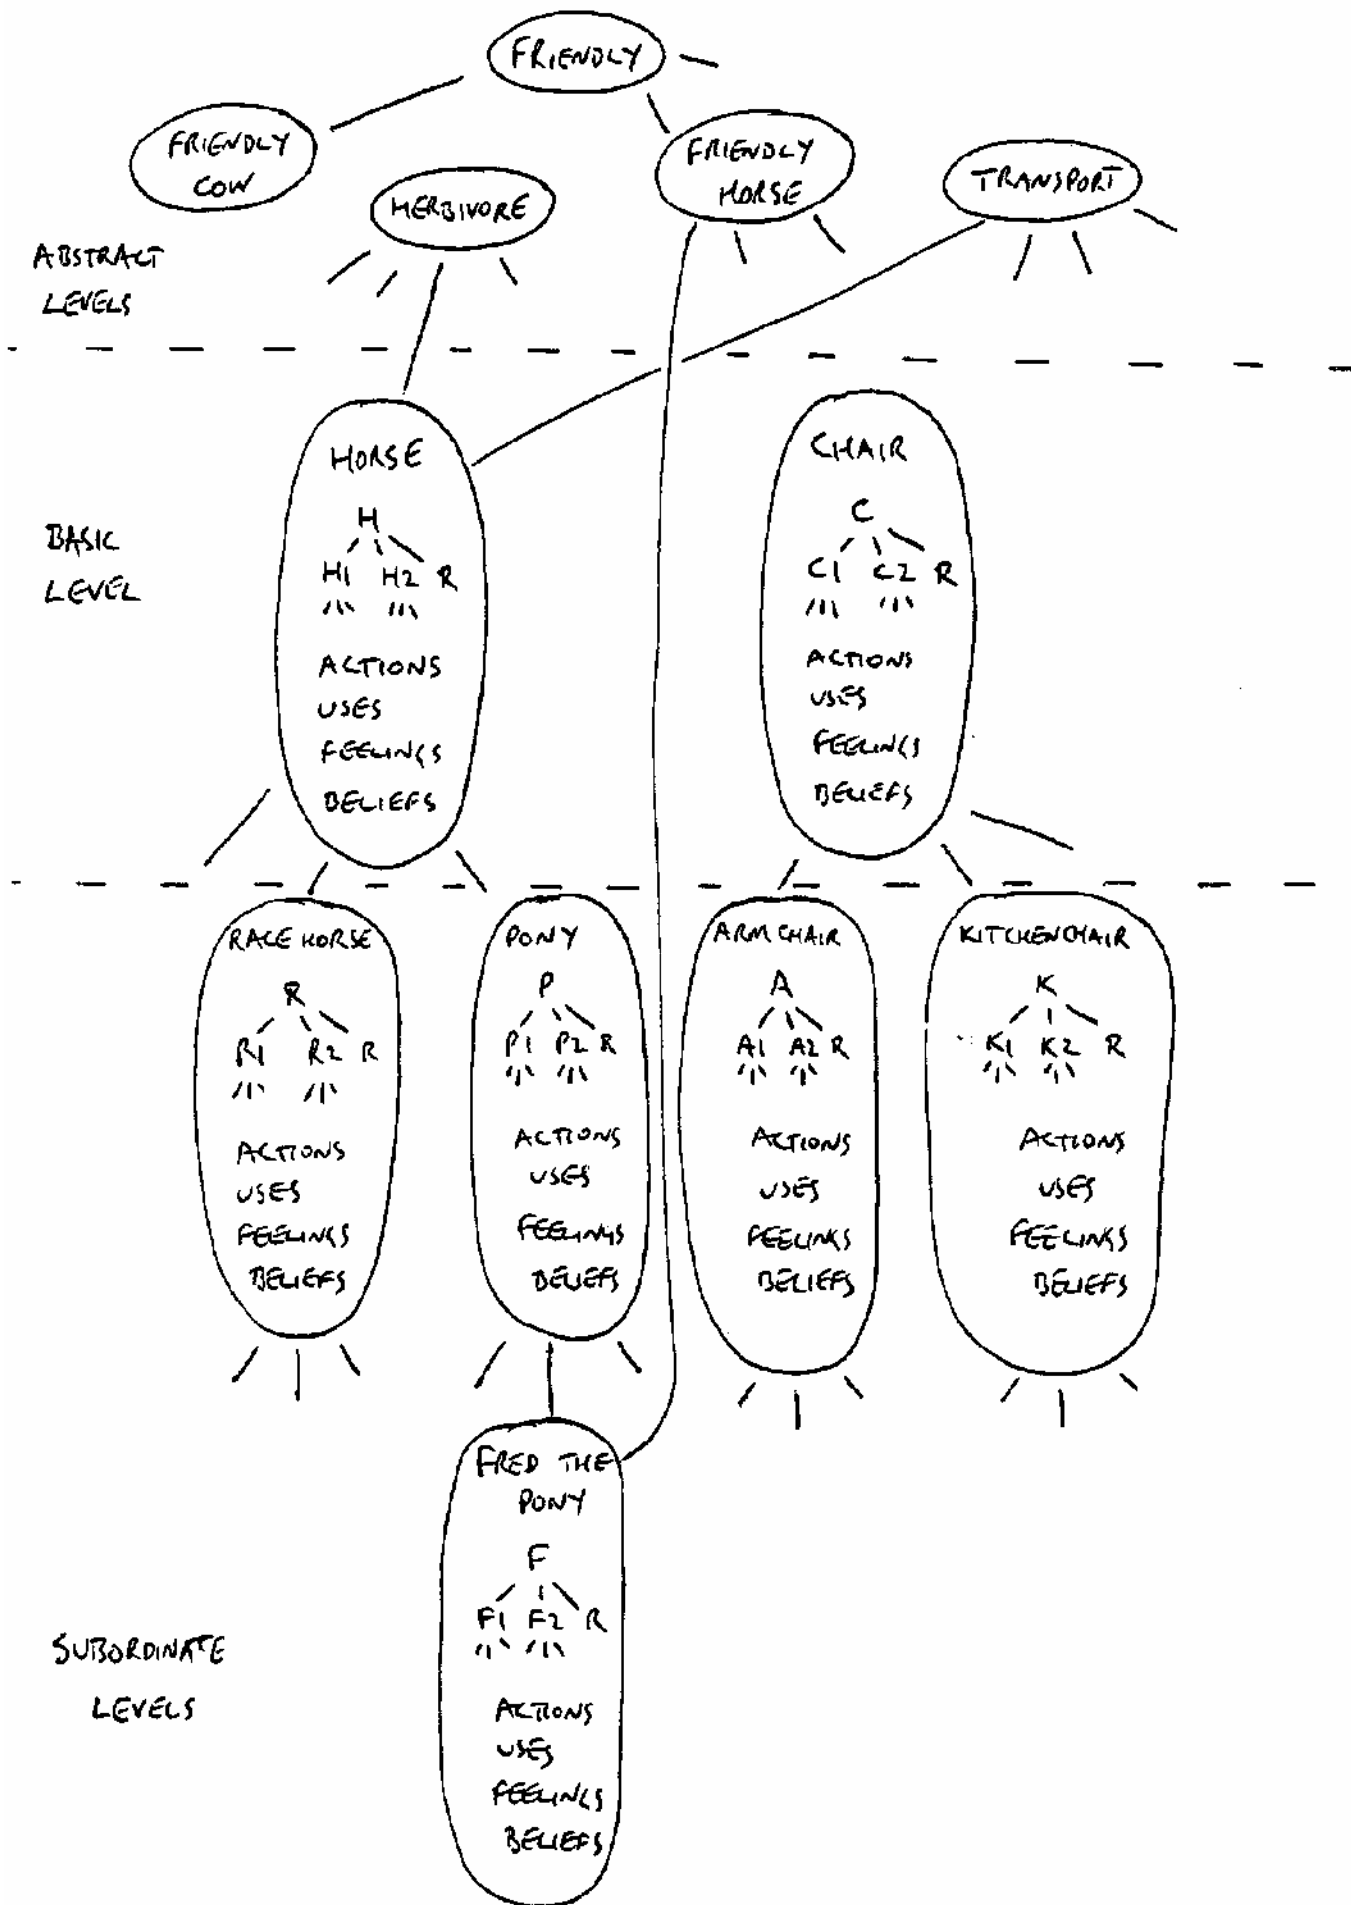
FRIENDLY

FRIENDLY COW

HERBIVORE

FRIENDLY HORSE

TRANSPORT

ABSTRACT LEVELS

BASIC LEVEL

HORSE
H
H1 H2 R
ACTIONS
USES
FEELINGS
BELIEFS

CHAIR
C
C1 C2 R
ACTIONS
USES
FEELINGS
BELIEFS

RACE HORSE
R
R1 R2 R
ACTIONS
USES
FEELINGS
BELIEFS

PONY
P
P1 P2 R
ACTIONS
USES
FEELINGS
BELIEFS

ARMCHAIR
A
A1 A2 R
ACTIONS
USES
FEELINGS
BELIEFS

KITCHENCHAIR
K
K1 K2 R
ACTIONS
USES
FEELINGS
BELIEFS

FRED THE PONY
F
F1 F2 R
ACTIONS
USES
FEELINGS
BELIEFS

SUBORDINATE LEVELS